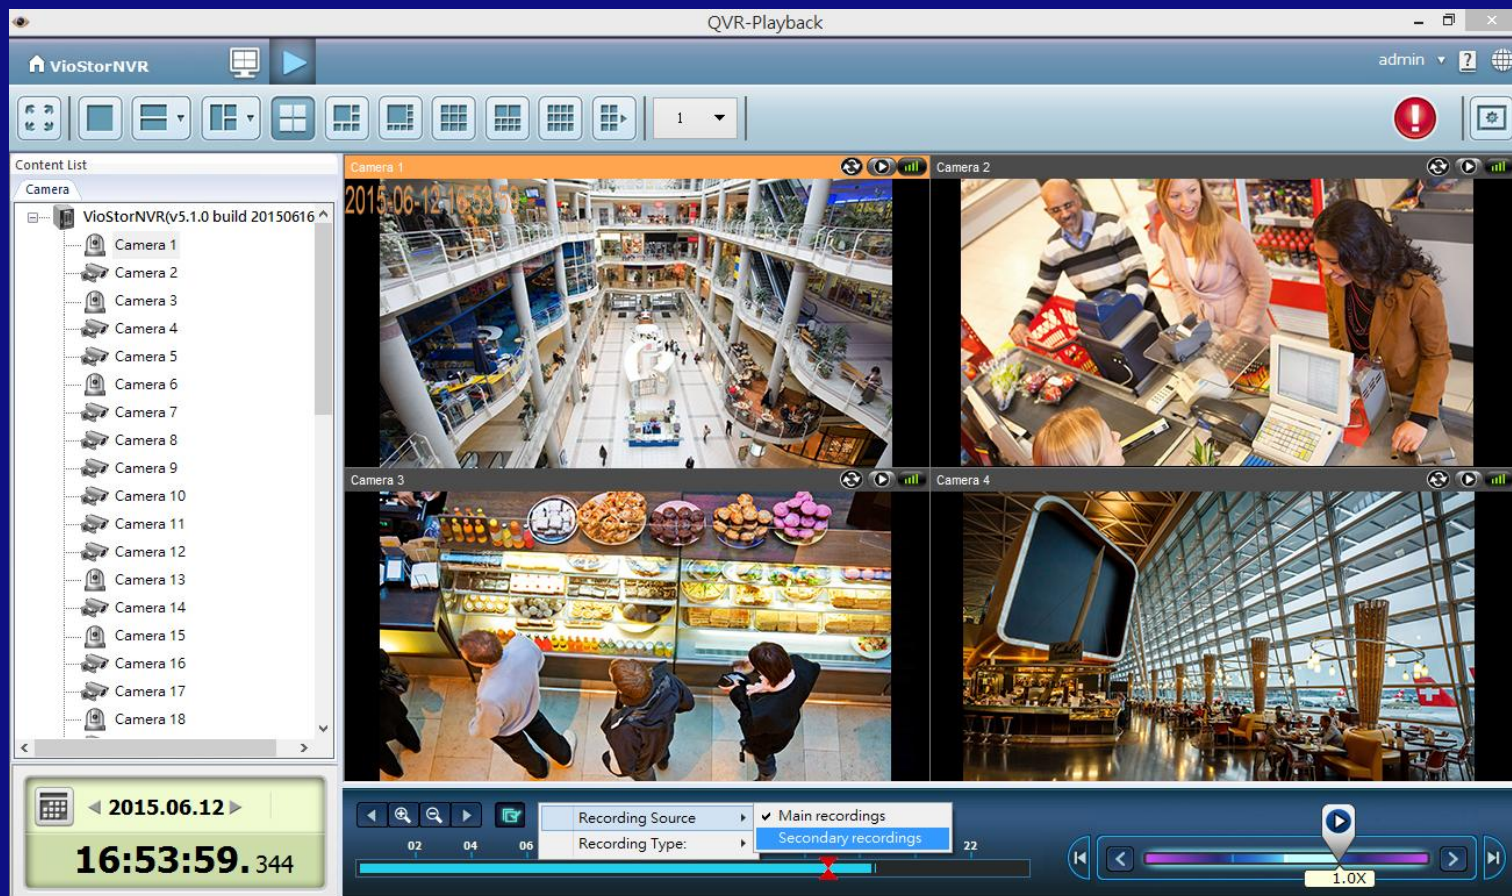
QVR-Playback

VioStorNVR

admin

1

Content List

Camera

VioStorNVR(v5.1.0 build 20150616

Camera 1
Camera 2
Camera 3
Camera 4
Camera 5
Camera 6
Camera 7
Camera 8
Camera 9
Camera 10
Camera 11
Camera 12
Camera 13
Camera 14
Camera 15
Camera 16
Camera 17
Camera 18

Camera 1

2015-06-12 16:53:5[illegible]

Camera 2

Camera 3

Camera 4

2015.06.12

16:53:59. 344

Recording Source
Recording Type:

Main recordings
Secondary recordings

02 04 06 22

1.0X